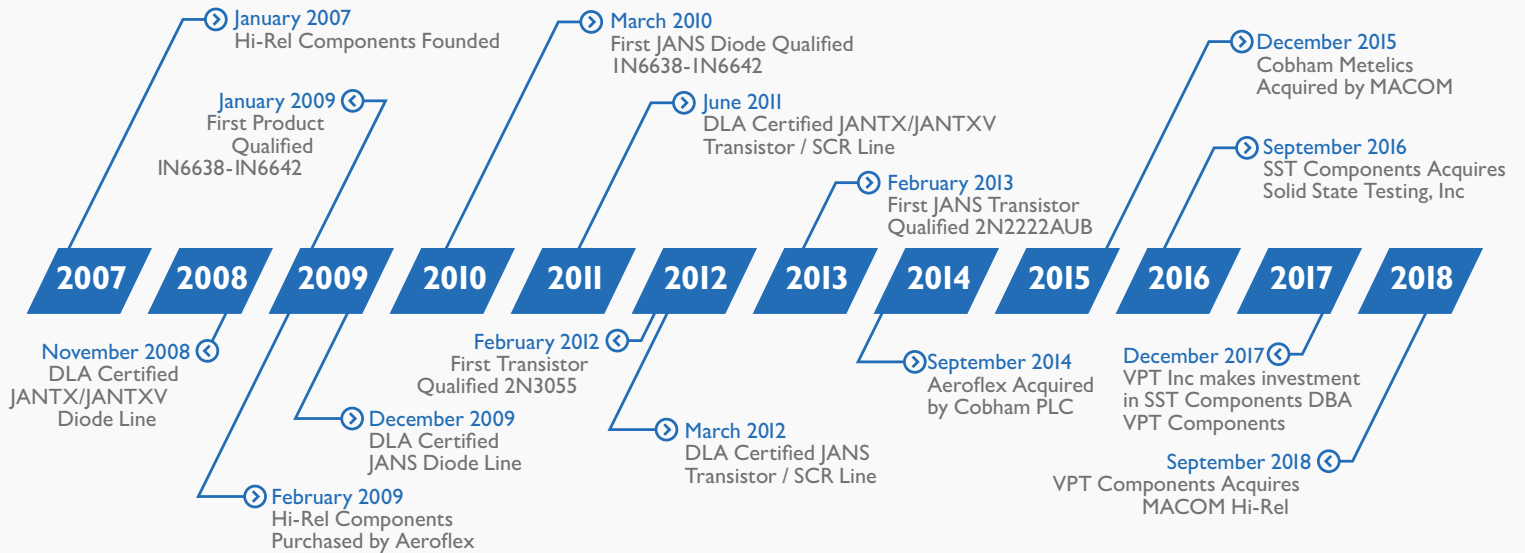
January 2007
Hi-Rel Components Founded

January 2009
First Product Qualified
IN6638-IN6642

March 2010
First JANS Diode Qualified
IN6638-IN6642

June 2011
DLA Certified JANTX/JANTXV Transistor / SCR Line

February 2013
First JANS Transistor Qualified 2N2222AUB

December 2015
Cobham Metelics Acquired by MACOM

September 2016
SST Components Acquires Solid State Testing, Inc

2007 2008 2009 2010 2011 2012 2013 2014 2015 2016 2017 2018

November 2008
DLA Certified JANTX/JANTXV Diode Line

February 2012
First Transistor Qualified 2N3055

September 2014
Aeroflex Acquired by Cobham PLC

December 2017
VPT Inc makes investment in SST Components DBA VPT Components

December 2009
DLA Certified JANS Diode Line

March 2012
DLA Certified JANS Transistor / SCR Line

September 2018
VPT Components Acquires MACOM Hi-Rel

February 2009
Hi-Rel Components Purchased by Aeroflex